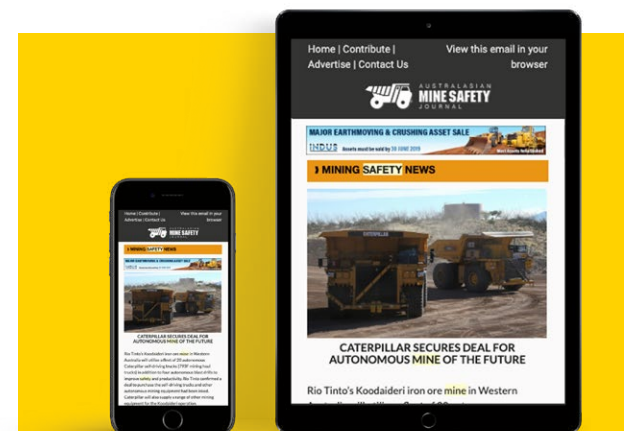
Home | Contribute | Advertise | Contact Us

View this email in your browser

AUSTRALASIAN MINE SAFETY JOURNAL

MAJOR EARTHMOVING & CRUSHING ASSET SALE

INDUS Assets must be sold by 20 JUNE 2019

MINING SAFETY NEWS

CATERPILLAR

CATERPILLAR SECURES DEAL FOR AUTONOMOUS MINE OF THE FUTURE

Rio Tinto's Koodaideri iron ore mine in Western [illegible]

Home | Contribute | Advertise | Contact Us

View this email in your browser

MINE SAFETY

MINING SAFETY NEWS

CATERPILLAR SECURES DEAL FOR AUTONOMOUS MINE OF THE FUTURE

Rio Tinto's Koodaideri iron ore mine in Western Australia will utilise a fleet of 20 autonomous Caterpillar self-driving trucks (TKR' mining haul trucks) in addition to five autonomous blast drills to improve safety and productivity. Rio Tinto confirmed a deal to purchase the self driving trucks and other autonomous mining equipment had been struck. Caterpillar will also supply a range of other mining equipment for the Koodaideri operation.